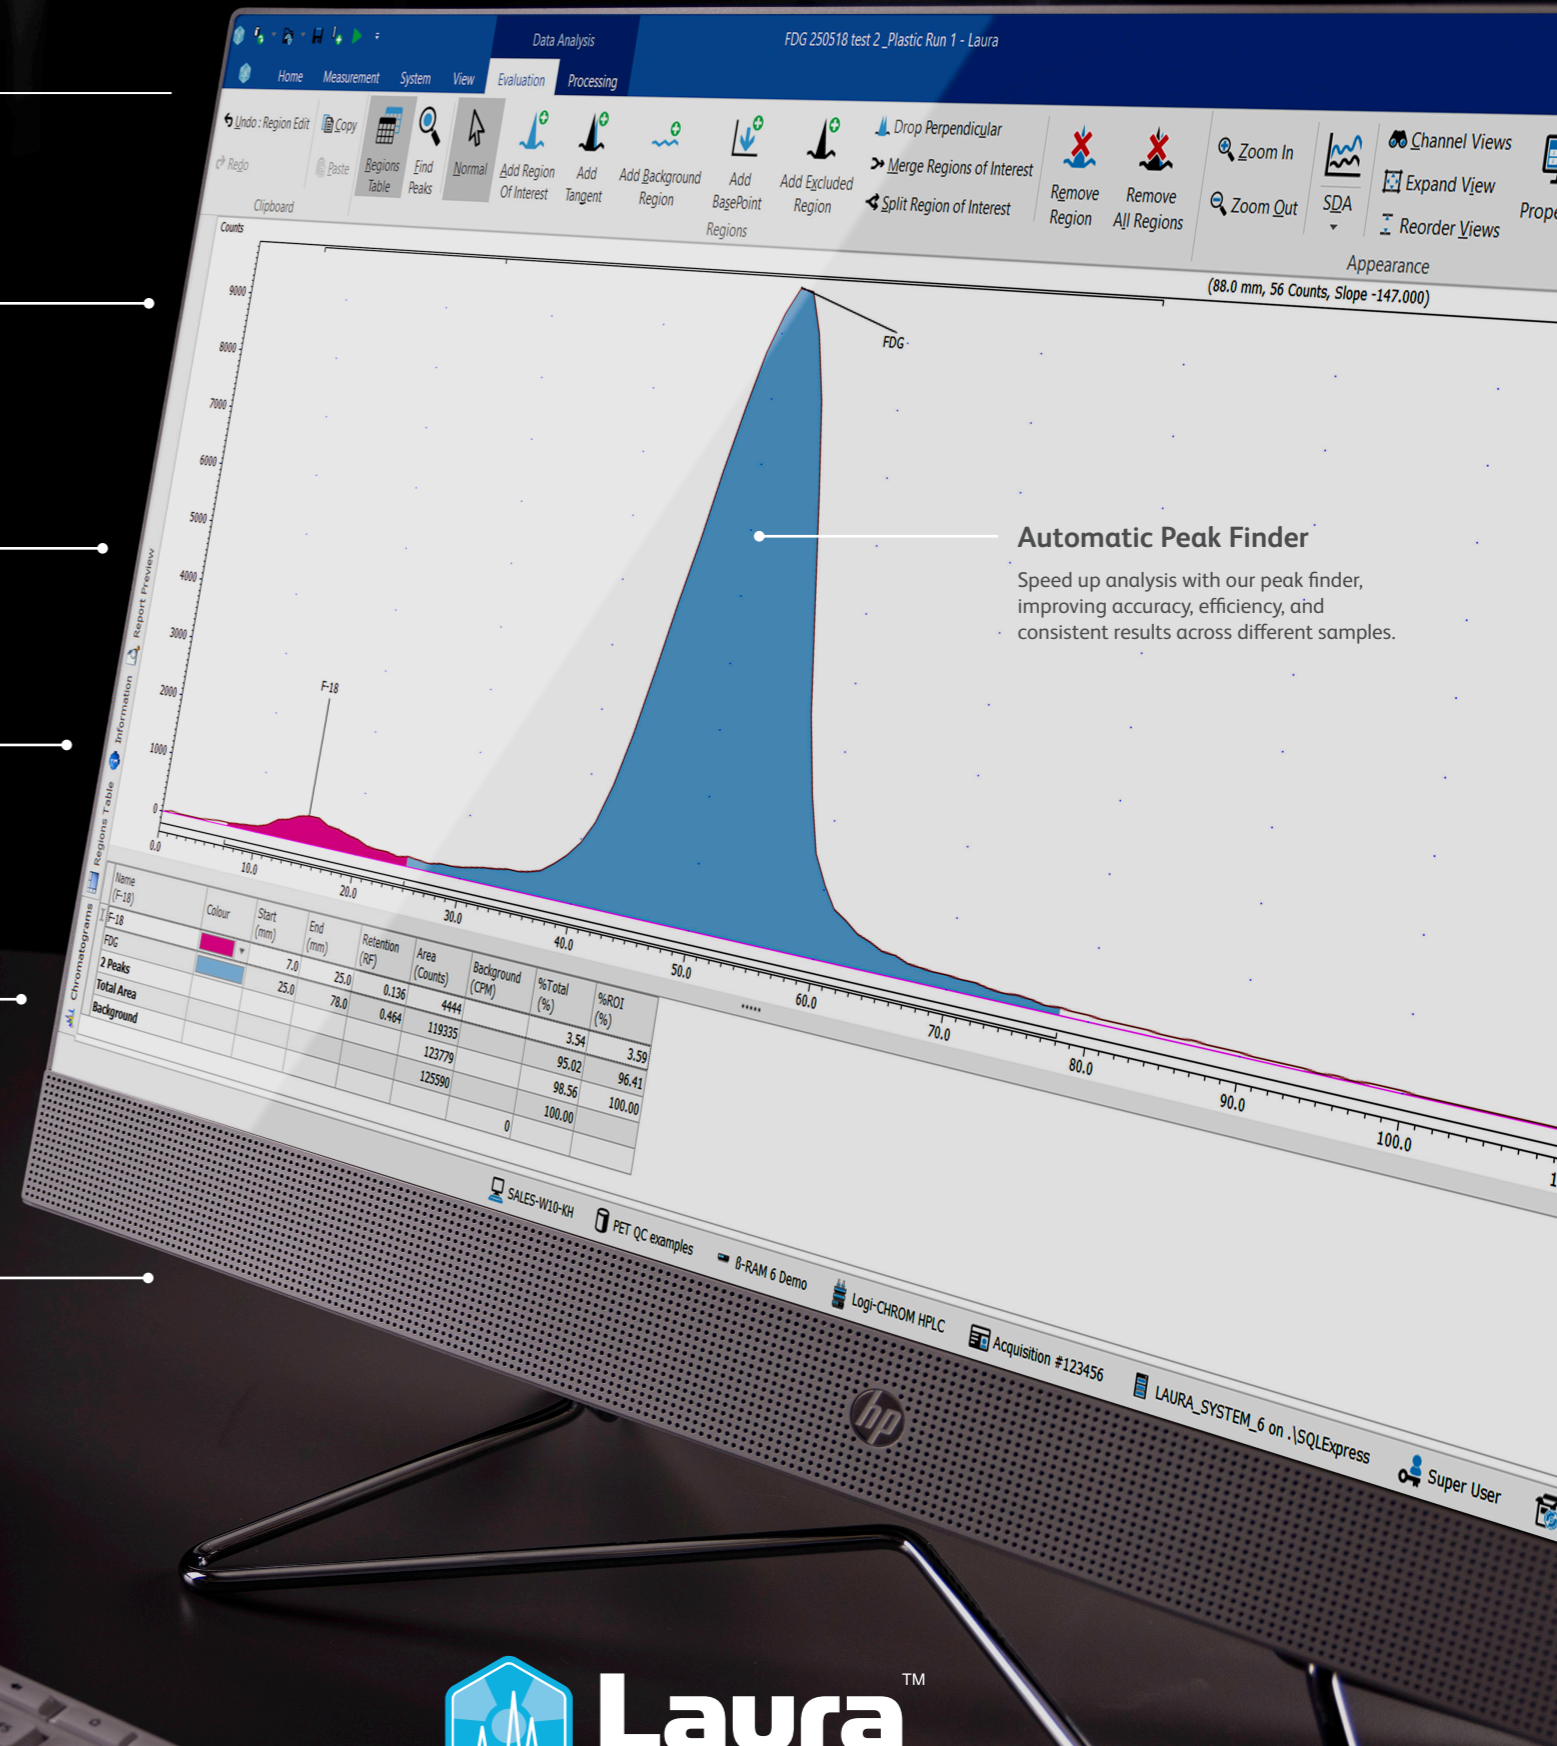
Data Analysis

FDG 250518 test 2 _Plastic Run 1 - Laura

Home Measurement System View Evaluation Processing

Undo : Region Edit Copy Redo Paste Clipboard

Regions Table Find Peaks Normal Add Region Of Interest Add Tangent Add Background Region Add BasePoint Add Excluded Region Drop Perpendicular Merge Regions of Interest Split Region of Interest Regions

Remove Region Remove All Regions Zoom In Zoom Out SDA Channel Views Expand View Reorder Views Appearance Prope

Counts

(88.0 mm, 56 Counts, Slope -147.000)

FDG

F-18

9000 8000 7000 6000 5000 4000 3000 2000 1000 0

0.0 10.0 20.0 30.0 40.0 50.0 60.0 70.0 80.0 90.0 100.0

Automatic Peak Finder

Speed up analysis with our peak finder, improving accuracy, efficiency, and consistent results across different samples.

Report Preview Information Regions Table Chromatograms

| Name (F-18) | Colour | Start (mm) | End (mm) | Retention (RF) | Area (Counts) | Background (CPM) | %Total (%) | %ROI (%) |
|---|---|---|---|---|---|---|---|---|
| F-18 | | 7.0 | 25.0 | 0.136 | 4444 | | 3.54 | 3.59 |
| FDG | | 25.0 | 78.0 | 0.464 | 119335 | | 95.02 | 96.41 |
| 2 Peaks | | | | | 123779 | | 98.56 | 100.00 |
| Total Area | | | | | 125590 | | 100.00 | |
| Background | | | | | | 0 | | |

SALES-W10-KH PET QC examples B-RAM 6 Demo Logi-CHROM HPLC Acquisition #123456 LAURA_SYSTEM_6 on .\SQLExpress Super User

hp

Laura™